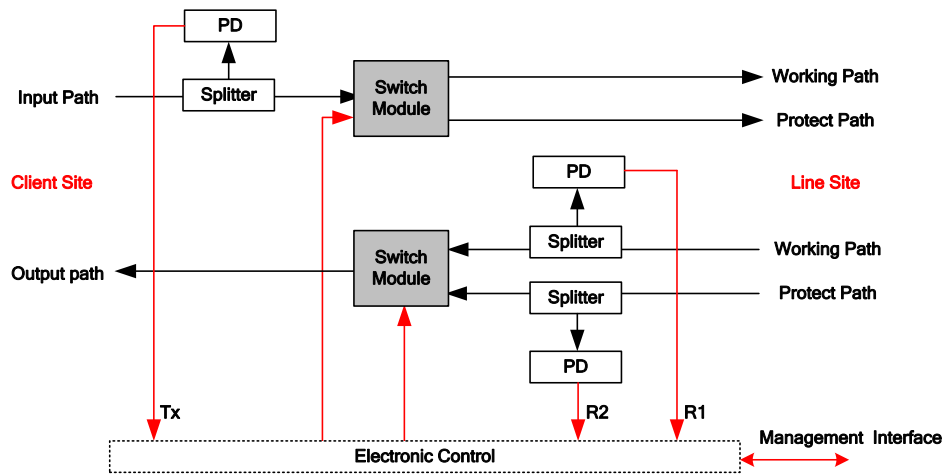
PD

Input Path

Splitter

Switch Module

Working Path

Protect Path

Client Site

PD

Line Site

Switch Module

Splitter

Working Path

Output path

Splitter

Protect Path

PD

Tx

R2

R1

Management Interface

Electronic Control